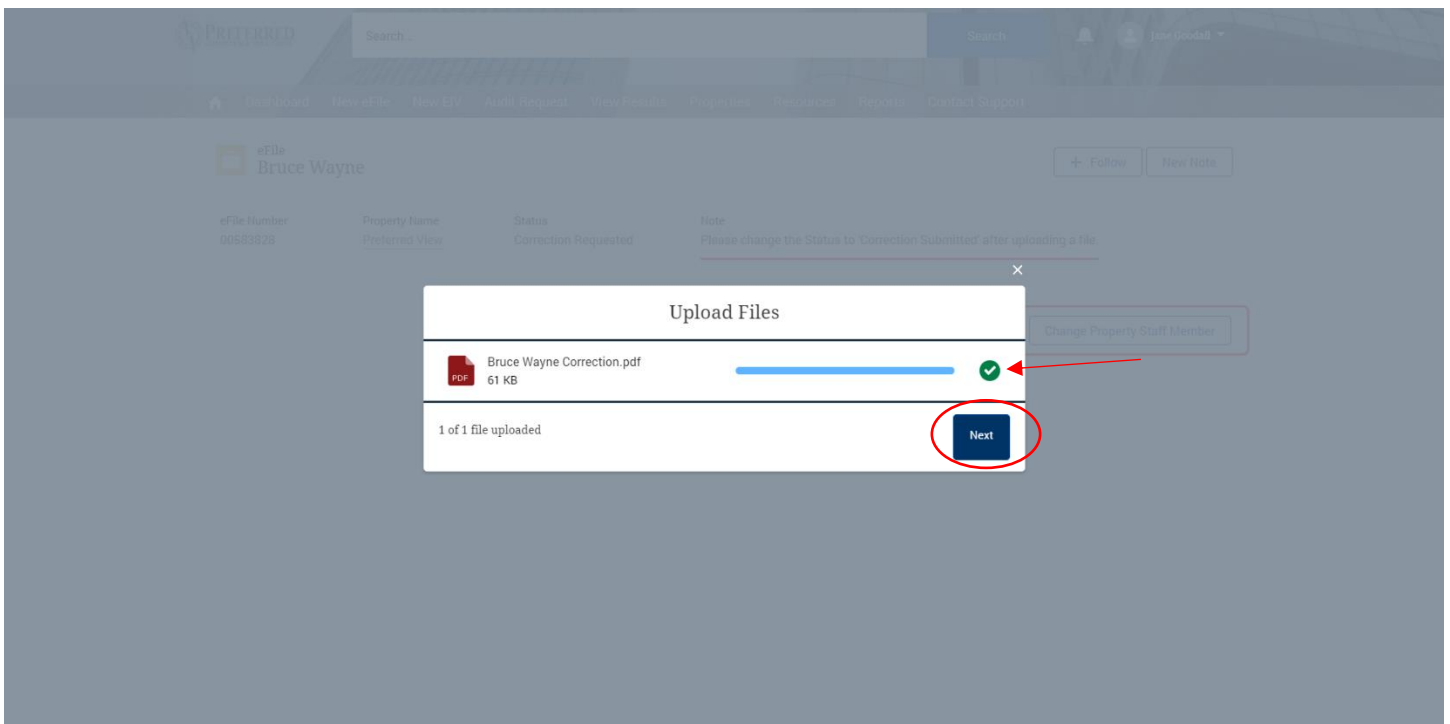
PREFERRED

Search...

Search

Jane Goodall

Dashboard New eFile New EIv Audit Request View Results Properties Resources Reports Contact Support

eFile
Bruce Wayne

+ Follow

New Note

eFile Number
00583828

Property Name
Preferred View

Status
Correction Requested

Note
Please change the Status to 'Correction Submitted' after uploading a file.

Change Property Staff Member

Upload Files

PDF

Bruce Wayne Correction.pdf
61 KB

1 of 1 file uploaded

Next